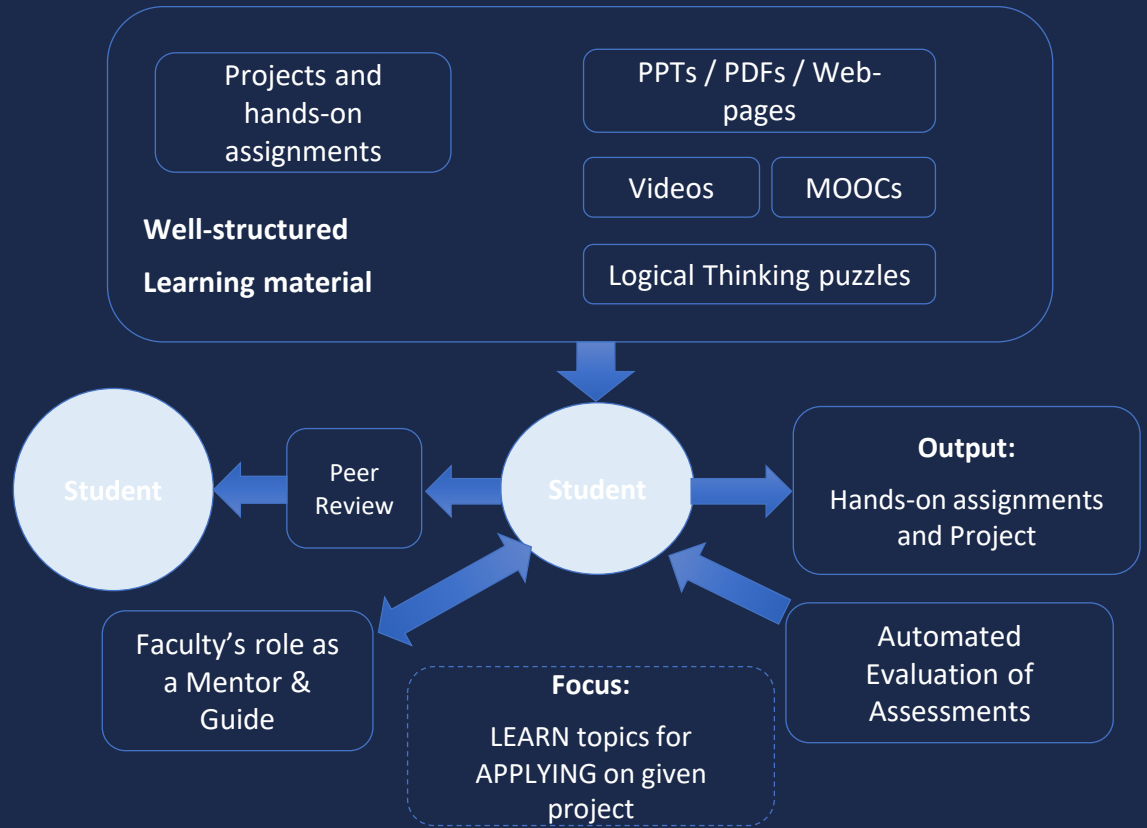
Projects and hands-on assignments

PPTs / PDFs / Web-pages

Videos

MOOCs

Well-structured

Learning material

Logical Thinking puzzles

Student

Peer Review

Student

Output:

Hands-on assignments and Project

Faculty’s role as a Mentor & Guide

Focus:

LEARN topics for APPLYING on given project

Automated Evaluation of Assessments